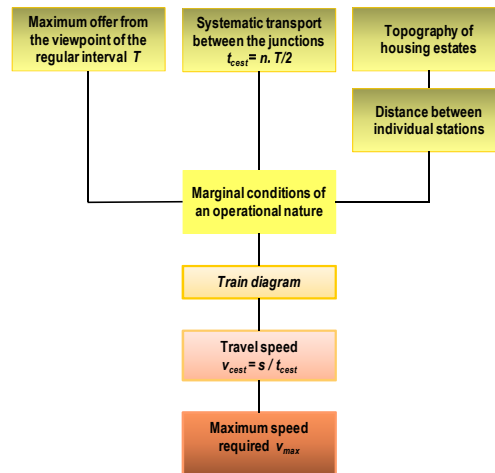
Maximum offer from the viewpoint of the regular interval $T$

Systematic transport between the junctions $t_{cest} = n. T/2$

Topography of housing estates

Distance between individual stations

Marginal conditions of an operational nature

Train diagram

Travel speed $v_{cest} = s / t_{cest}$

Maximum speed required $v_{max}$